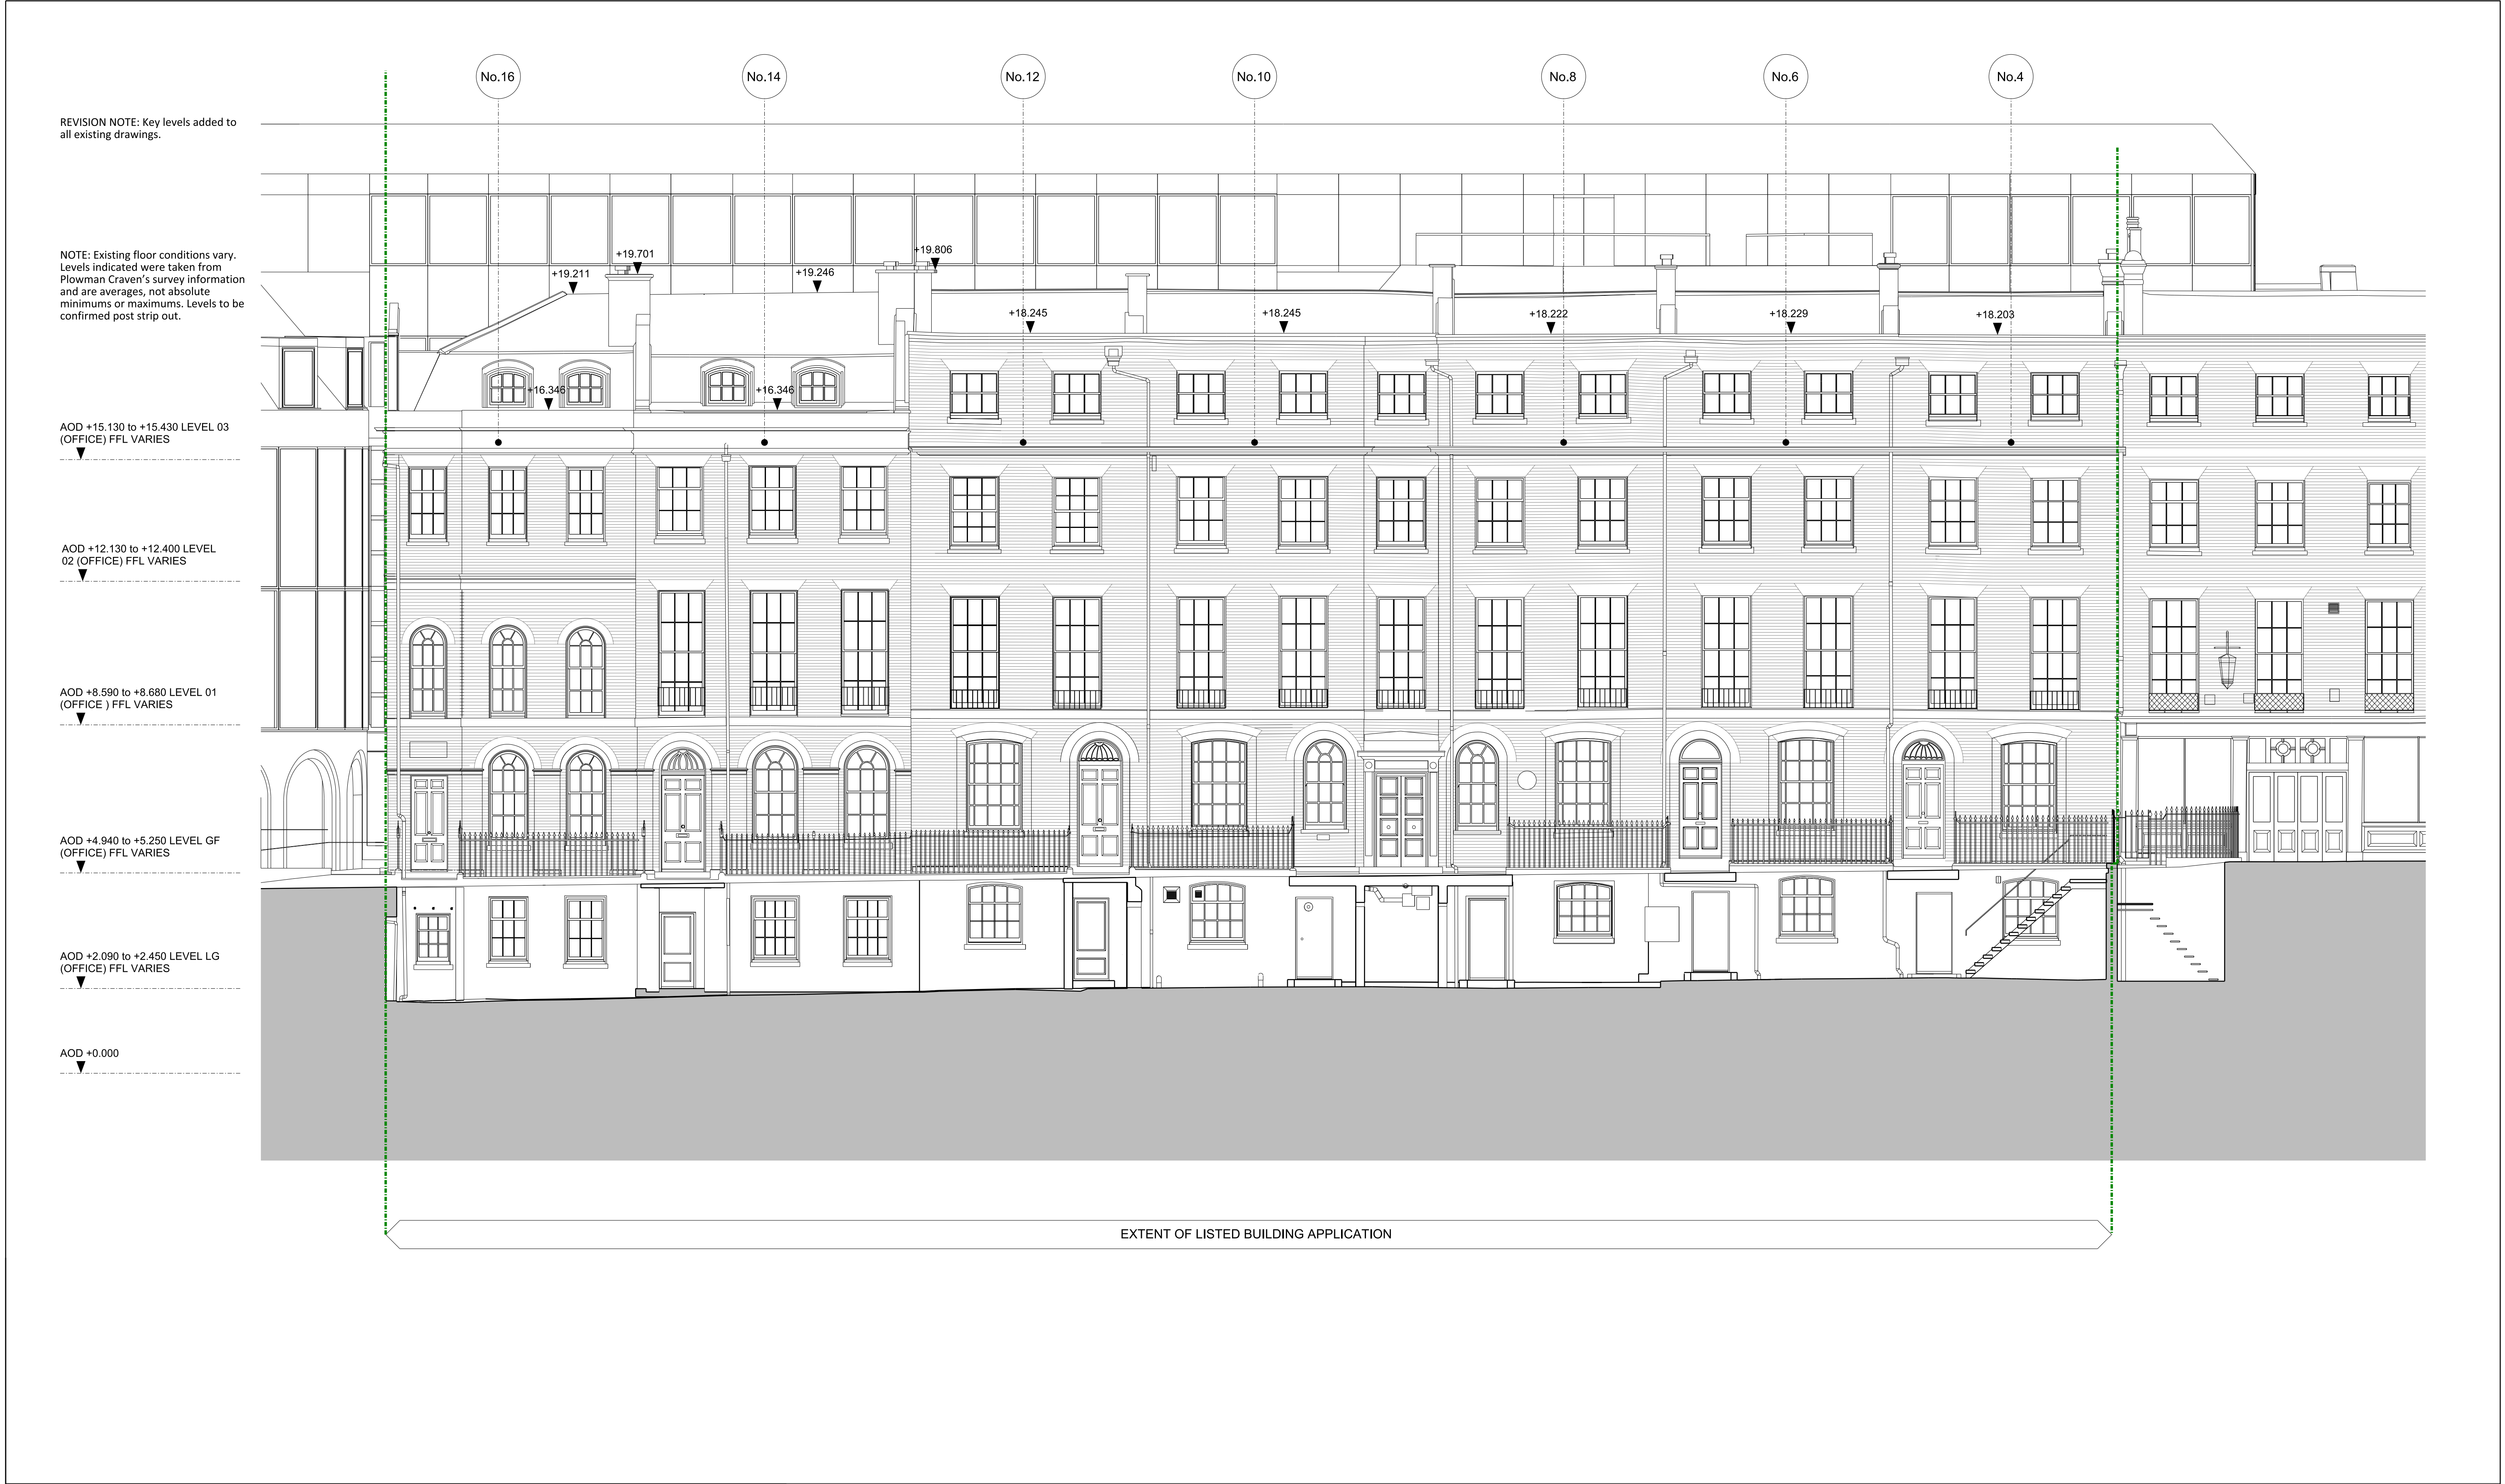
No.16

No.14

No.12

No.10

No.8

No.6

No.4

REVISION NOTE: Key levels added to all existing drawings.

NOTE: Existing floor conditions vary. Levels indicated were taken from Plowman Craven's survey information and are averages, not absolute minimums or maximums. Levels to be confirmed post strip out.

+19.701

+19.806

+19.211

+19.246

+18.245

+18.245

+18.222

+18.229

+18.203

+16.346

+16.346

AOD +15.130 to +15.430 LEVEL 03 (OFFICE) FFL VARIES

AOD +12.130 to +12.400 LEVEL 02 (OFFICE) FFL VARIES

AOD +8.590 to +8.680 LEVEL 01 (OFFICE ) FFL VARIES

AOD +4.940 to +5.250 LEVEL GF (OFFICE) FFL VARIES

AOD +2.090 to +2.450 LEVEL LG (OFFICE) FFL VARIES

AOD +0.000

EXTENT OF LISTED BUILDING APPLICATION